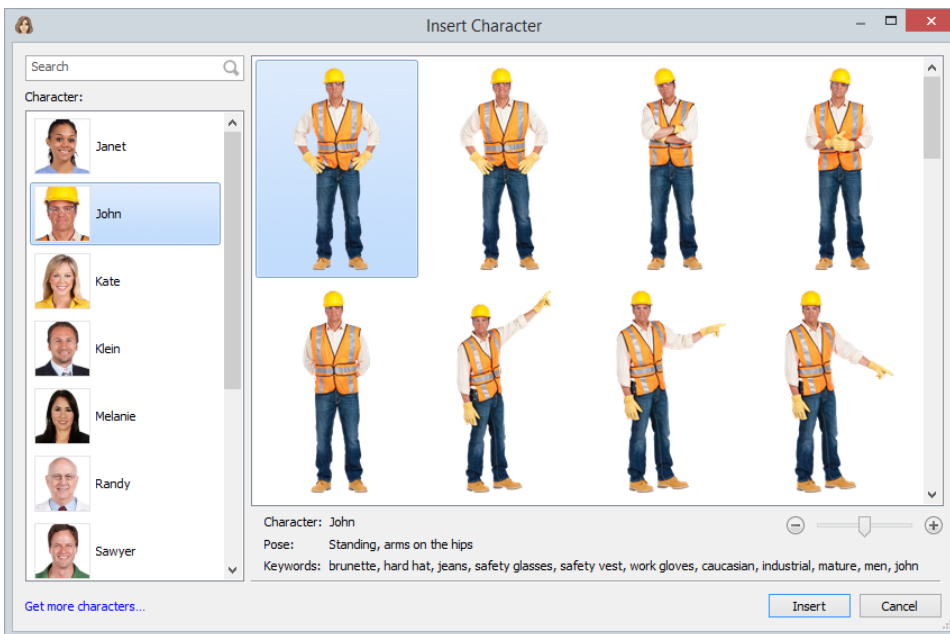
Insert Character

Search

Character:

Janet

John

Kate

Klein

Melanie

Randy

Sawyer

Character: John

Pose: Standing, arms on the hips

Keywords: brunette, hard hat, jeans, safety glasses, safety vest, work gloves, caucasian, industrial, mature, men, john

Get more characters...

Insert

Cancel